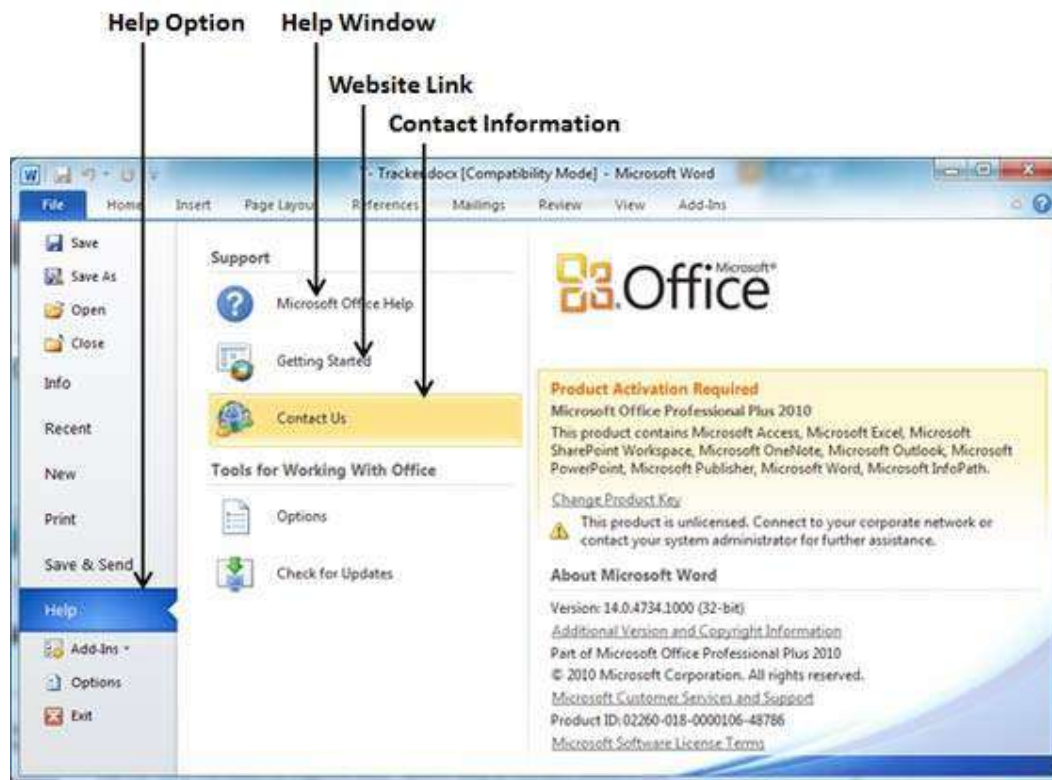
Help Option Help Window

Website Link

Contact Information

- Tracker.docx [Compatibility Mode] - Microsoft Word

File Home Insert Page Layout References Mailings Review View Add-Ins

Save
Save As
Open
Close
Info
Recent
New
Print
Save & Send
Help
Add-Ins
Options
Exit

Support

Microsoft Office Help

Getting Started

Contact Us

Tools for Working With Office

Options

Check for Updates

Microsoft® Office

Product Activation Required
Microsoft Office Professional Plus 2010
This product contains Microsoft Access, Microsoft Excel, Microsoft SharePoint Workspace, Microsoft OneNote, Microsoft Outlook, Microsoft PowerPoint, Microsoft Publisher, Microsoft Word, Microsoft InfoPath.

Change Product Key

This product is unlicensed. Connect to your corporate network or contact your system administrator for further assistance.

About Microsoft Word

Version: 14.0.4734.1000 (32-bit)
Additional Version and Copyright Information
Part of Microsoft Office Professional Plus 2010
© 2010 Microsoft Corporation. All rights reserved.
Microsoft Customer Services and Support
Product ID: 02260-018-0000106-48786
Microsoft Software License Terms